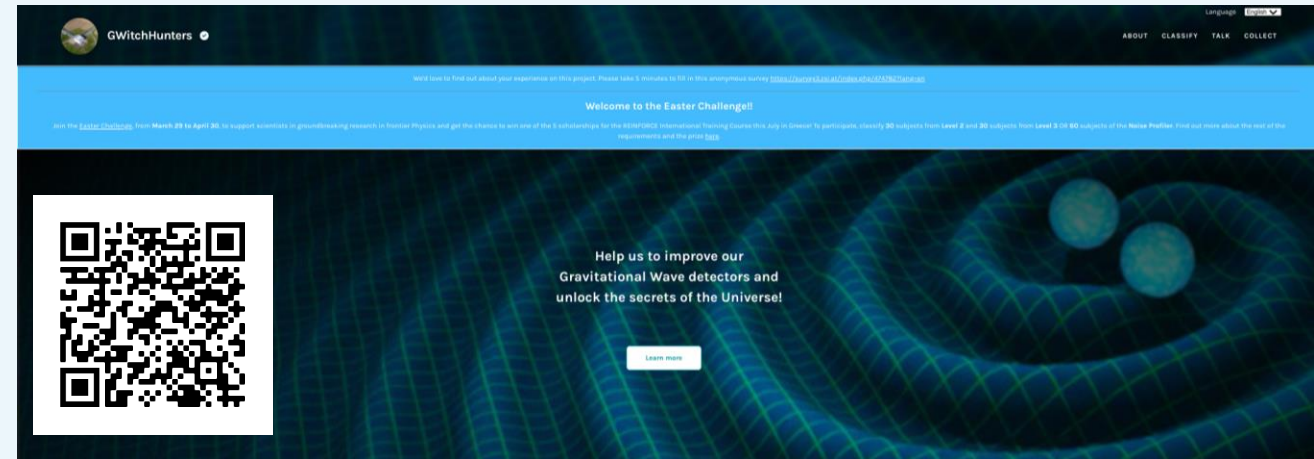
Language English

GWitchHunters

ABOUT CLASSIFY TALK COLLECT

We'd love to find out about your experience on this project. Please take 5 minutes to fill in this anonymous survey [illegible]

Welcome to the Easter Challenge!!

Join the Easter Challenge, from March 29 to April 30, to support scientists in groundbreaking research in frontier Physics and get the chance to win one of the 5 scholarships for the REINFORCE International Training Course this July in Greece! To participate, classify 30 subjects from Level 2 and 30 subjects from Level 3 OR 60 subjects of the Noise Profiler. Find out more about the rest of the requirements and the prize here.

Help us to improve our Gravitational Wave detectors and unlock the secrets of the Universe!

Learn more